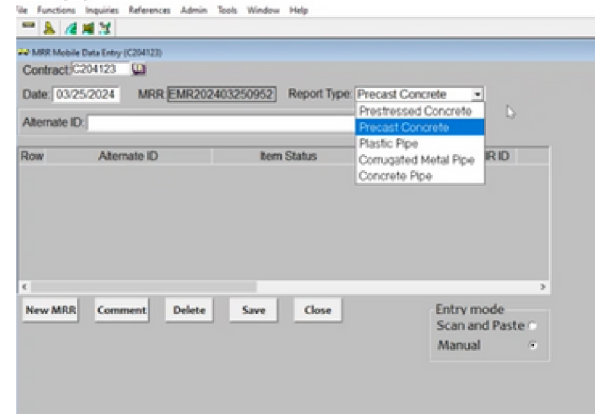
ile Functions Inquiries References Admin Tools Window Help

MRR Mobile Data Entry (C204123)

Contract: C204123

Date: 03/25/2024 MRR EMR202403250952 Report Type: Precast Concrete

Prestressed Concrete
Precast Concrete
Plastic Pipe
Corrugated Metal Pipe
Concrete Pipe

Alternate ID:

| Row | Alternate ID | Item Status | R ID |
|---|---|---|---|

New MRR Comment Delete Save Close

Entry mode
Scan and Paste
Manual